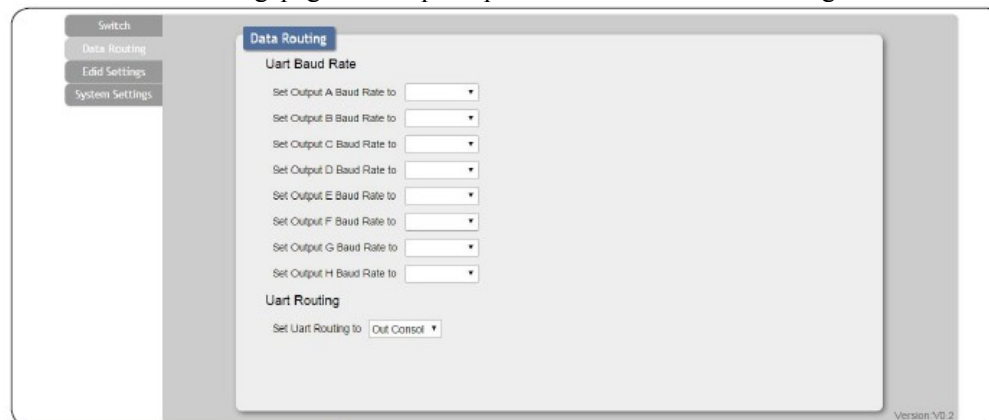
Switch
Data Routing
Edid Settings
System Settings

Data Routing

Uart Baud Rate

Set Output A Baud Rate to

Set Output B Baud Rate to

Set Output C Baud Rate to

Set Output D Baud Rate to

Set Output E Baud Rate to

Set Output F Baud Rate to

Set Output G Baud Rate to

Set Output H Baud Rate to

Uart Routing

Set Uart Routing to Out Consol

Version:V0.2